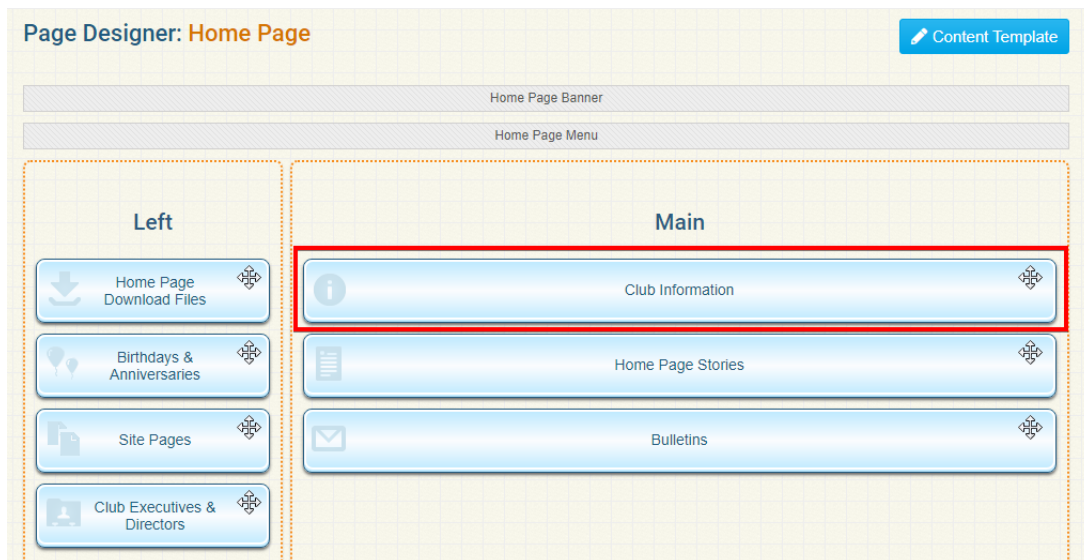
Page Designer: Home Page

Content Template

Home Page Banner

Home Page Menu

Left

Home Page Download Files

Birthdays & Anniversaries

Site Pages

Club Executives & Directors

Main

Club Information

Home Page Stories

Bulletins